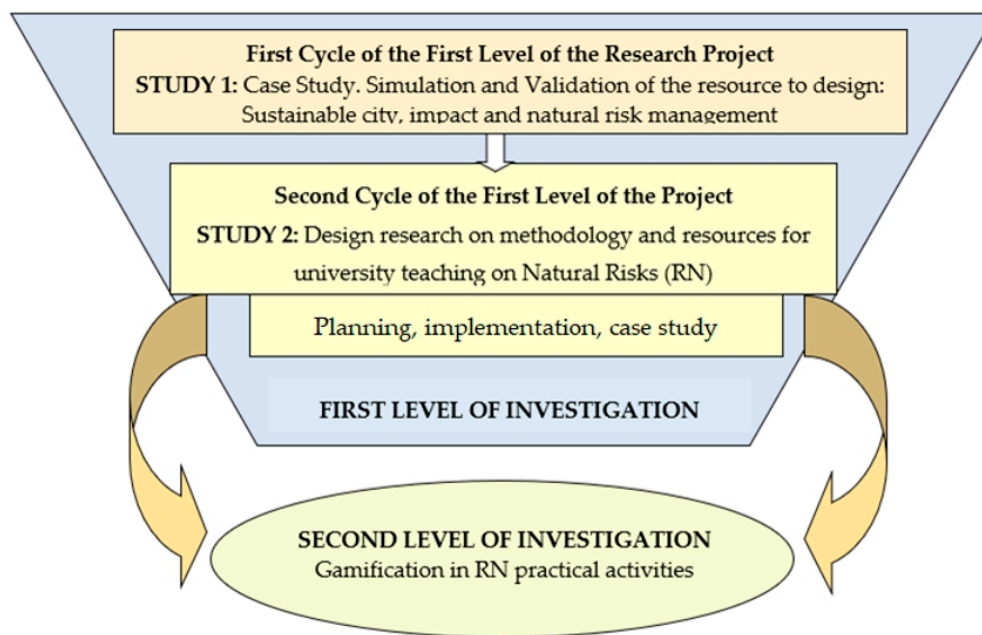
First Cycle of the First Level of the Research Project
STUDY 1: Case Study. Simulation and Validation of the resource to design: Sustainable city, impact and natural risk management

Second Cycle of the First Level of the Project
STUDY 2: Design research on methodology and resources for university teaching on Natural Risks (RN)

Planning, implementation, case study

FIRST LEVEL OF INVESTIGATION

SECOND LEVEL OF INVESTIGATION
Gamification in RN practical activities